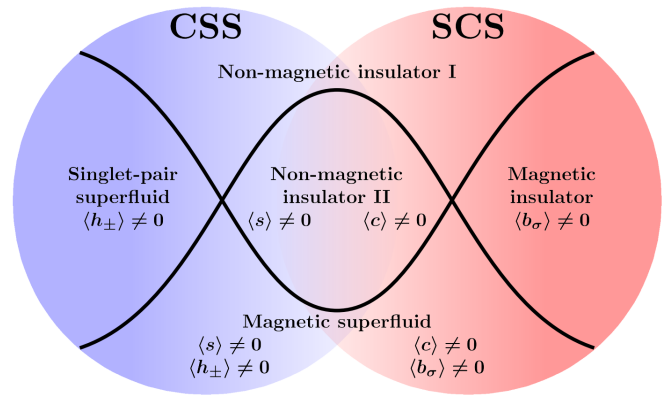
CSS

SCS

Non-magnetic insulator I

Singlet-pair superfluid
$\langle h_{\pm} \rangle \neq 0$

Non-magnetic insulator II
$\langle s \rangle \neq 0$ $\langle c \rangle \neq 0$

Magnetic insulator
$\langle b_{\sigma} \rangle \neq 0$

Magnetic superfluid
$\langle s \rangle \neq 0$
$\langle h_{\pm} \rangle \neq 0$
$\langle c \rangle \neq 0$
$\langle b_{\sigma} \rangle \neq 0$